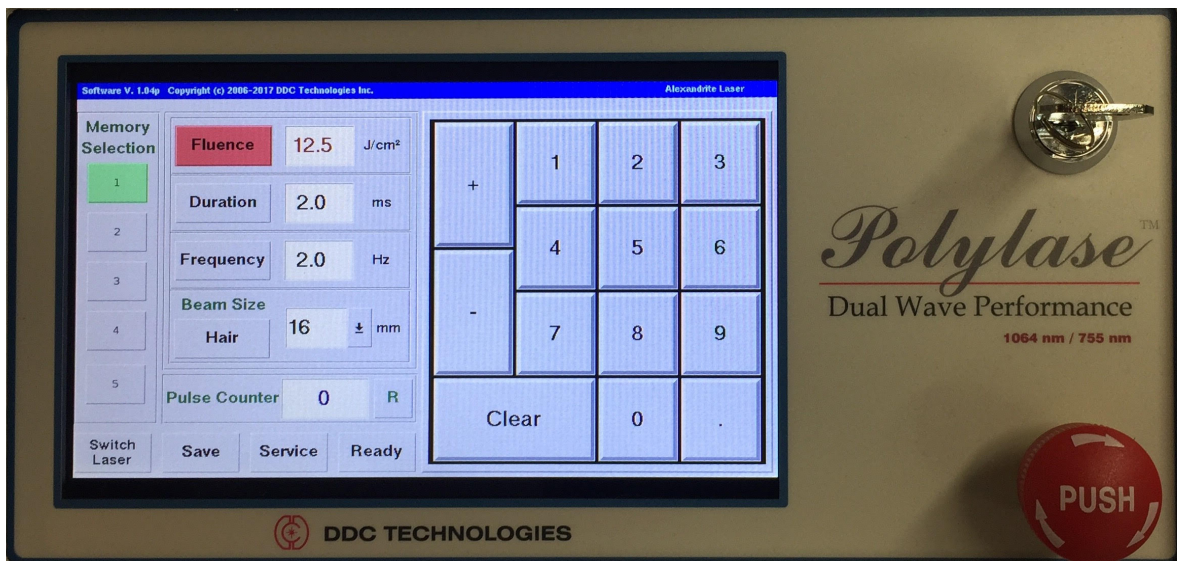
Software V. 1.04p Copyright (c) 2006-2017 DDC Technologies Inc.
Alexandrite Laser

Memory Selection
1
2
3
4
5

Fluence 12.5 J/cm²
Duration 2.0 ms
Frequency 2.0 Hz
Beam Size
Hair 16 ± mm
Pulse Counter 0 R

+
-
1 2 3
4 5 6
7 8 9
Clear 0 .

Switch Laser
Save
Service
Ready

Polylase™
Dual Wave Performance
1064 nm / 755 nm

PUSH

DDC TECHNOLOGIES